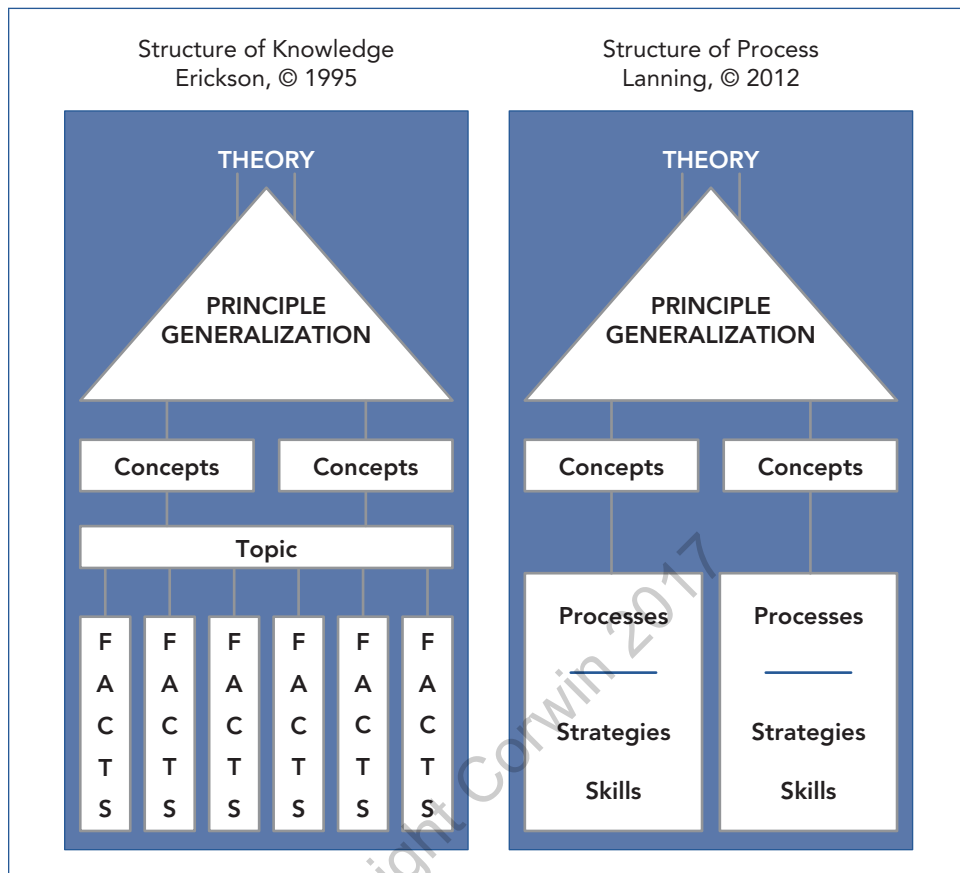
Structure of Knowledge
Erickson, © 1995

THEORY

PRINCIPLE
GENERALIZATION

Concepts

Concepts

Topic

F A C T S

F A C T S

F A C T S

F A C T S

F A C T S

F A C T S

Structure of Process
Lanning, © 2012

THEORY

PRINCIPLE
GENERALIZATION

Concepts

Concepts

Processes

Strategies

Skills

Processes

Strategies

Skills

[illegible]ght Corwin 2017